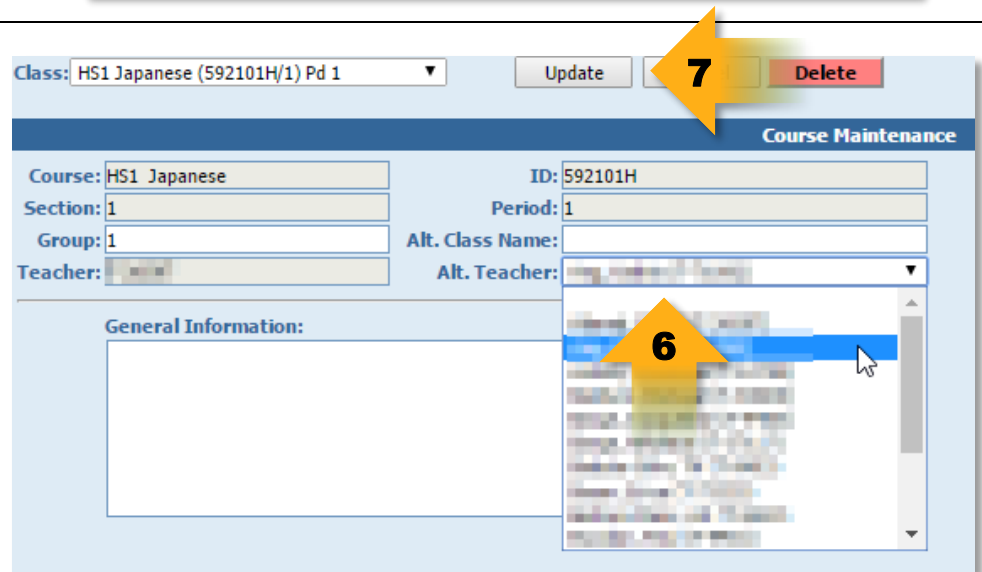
Class: HS1 Japanese (592101H/1) Pd 1

Update

7

Delete

Course Maintenance

Course: HS1 Japanese

ID: 592101H

Section: 1

Period: 1

Group: 1

Alt. Class Name:

Teacher: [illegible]

Alt. Teacher: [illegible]

General Information:

6